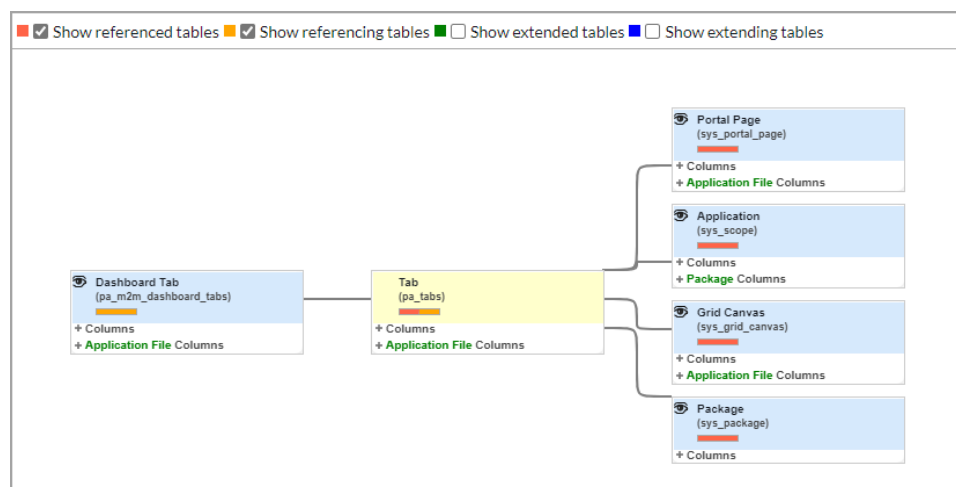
Show referenced tables Show referencing tables Show extended tables Show extending tables

Portal Page
(sys_portal_page)
+ Columns
+ Application File Columns

Application
(sys_scope)
+ Columns
+ Package Columns

Dashboard Tab
(pa_m2m_dashboard_tabs)
+ Columns
+ Application File Columns

Tab
(pa_tabs)
+ Columns
+ Application File Columns

Grid Canvas
(sys_grid_canvas)
+ Columns
+ Application File Columns

Package
(sys_package)
+ Columns